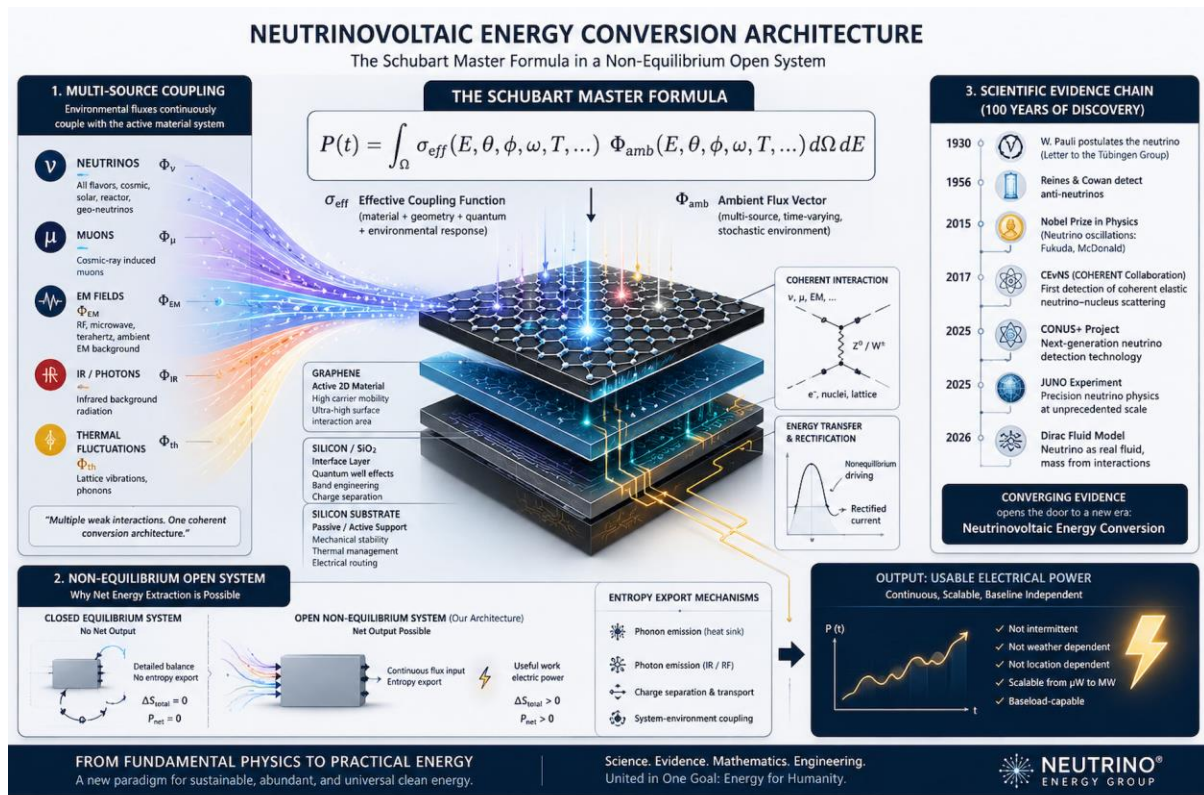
NEUTRINOVOLTAIC ENERGY CONVERSION ARCHITECTURE
The Schubart Master Formula in a Non-Equilibrium Open System

1. MULTI-SOURCE COUPLING
Environmental fluxes continuously couple with the active material system

ν NEUTRINOS $\Phi_\nu$
All flavors, cosmic, solar, reactor, geo-neutrinos

μ MUONS $\Phi_\mu$
Cosmic-ray induced muons

EM FIELDS $\Phi_{EM}$
$\Phi_{EM}$
RF, microwave, terahertz, ambient EM background

IR / PHOTONS $\Phi_{IR}$
Infrared background radiation

THERMAL FLUCTUATIONS $\Phi_{th}$
$\Phi_{th}$
Lattice vibrations, phonons

"Multiple weak interactions. One coherent conversion architecture."

THE SCHUBART MASTER FORMULA

$P(t) = \int_\Omega \sigma_{eff}(E, \theta, \phi, \omega, T, \ldots)\ \Phi_{amb}(E, \theta, \phi, \omega, T, \ldots)\, d\Omega\, dE$

$\sigma_{eff}$ Effective Coupling Function
(material + geometry + quantum + environmental response)

$\Phi_{amb}$ Ambient Flux Vector
(multi-source, time-varying, stochastic environment)

COHERENT INTERACTION
ν, μ, EM, ...
$Z^0$ / $W^\pm$
e⁻, nuclei, lattice

GRAPHENE
Active 2D Material
High carrier mobility
Ultra-high surface interaction area

SILICON / $SiO_2$
Interface Layer
Quantum well effects
Band engineering
Charge separation

SILICON SUBSTRATE
Passive / Active Support
Mechanical stability
Thermal management
Electrical routing

ENERGY TRANSFER & RECTIFICATION
Nonequilibrium driving
Rectified current

3. SCIENTIFIC EVIDENCE CHAIN (100 YEARS OF DISCOVERY)

1930 W. Pauli postulates the neutrino (Letter to the Tübingen Group)
1956 Reines & Cowan detect anti-neutrinos
2015 Nobel Prize in Physics (Neutrino oscillations: Fukuda, McDonald)
2017 CEνNS (COHERENT Collaboration) First detection of coherent elastic neutrino–nucleus scattering
2025 CONUS+ Project Next-generation neutrino detection technology
2025 JUNO Experiment Precision neutrino physics at unprecedented scale
2026 Dirac Fluid Model Neutrino as real fluid, mass from interactions

CONVERGING EVIDENCE
opens the door to a new era:
Neutrinovoltaic Energy Conversion

2. NON-EQUILIBRIUM OPEN SYSTEM
Why Net Energy Extraction is Possible

CLOSED EQUILIBRIUM SYSTEM
No Net Output
Detailed balance
No entropy export
$\Delta S_{total} = 0$
$P_{net} = 0$

OPEN NON-EQUILIBRIUM SYSTEM (Our Architecture)
Net Output Possible
Continuous flux input
Entropy export
Useful work electric power
$\Delta S_{total} > 0$
$P_{net} > 0$

ENTROPY EXPORT MECHANISMS
Phonon emission (heat sink)
Photon emission (IR / RF)
Charge separation & transport
System-environment coupling

OUTPUT: USABLE ELECTRICAL POWER
Continuous, Scalable, Baseline Independent
P (t)
t
✓ Not intermittent
✓ Not weather dependent
✓ Not location dependent
✓ Scalable from μW to MW
✓ Baseload-capable

FROM FUNDAMENTAL PHYSICS TO PRACTICAL ENERGY
A new paradigm for sustainable, abundant, and universal clean energy.

Science. Evidence. Mathematics. Engineering.
United in One Goal: Energy for Humanity.

NEUTRINO® ENERGY GROUP